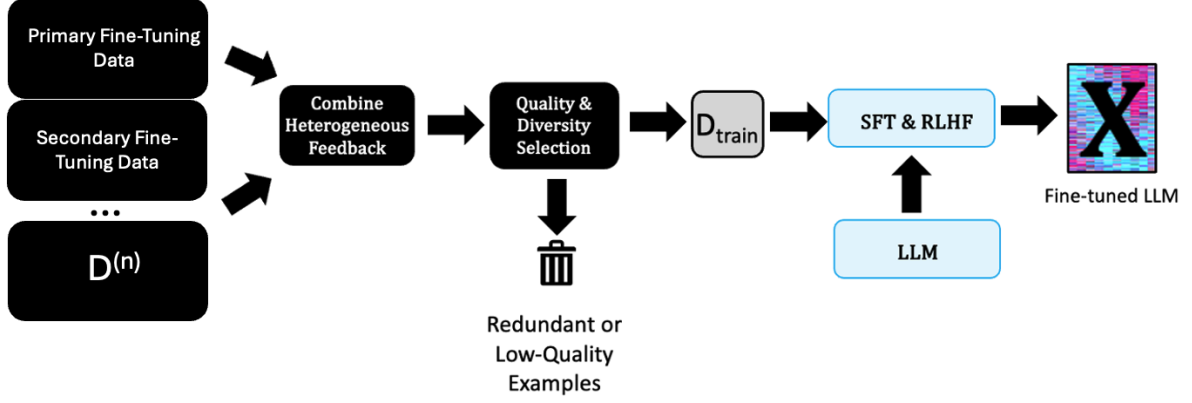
Primary Fine-Tuning Data

Secondary Fine-Tuning Data

...

$D^{(n)}$

Combine Heterogeneous Feedback

Quality & Diversity Selection

Redundant or Low-Quality Examples

$D_{train}$

SFT & RLHF

LLM

X

Fine-tuned LLM